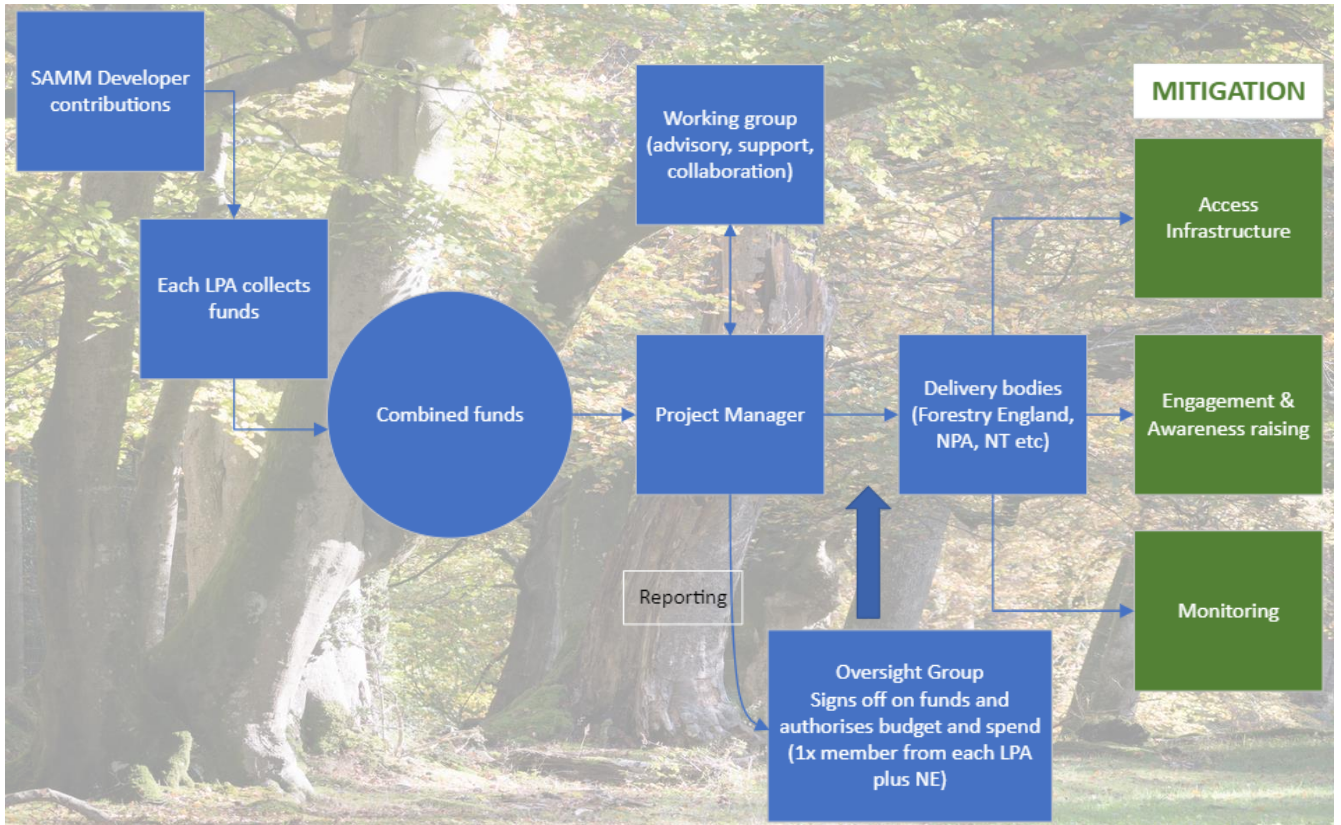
SAMM Developer contributions

Each LPA collects funds

Combined funds

Working group (advisory, support, collaboration)

Project Manager

Reporting

Oversight Group
Signs off on funds and authorises budget and spend (1x member from each LPA plus NE)

Delivery bodies (Forestry England, NPA, NT etc)

MITIGATION

Access Infrastructure

Engagement & Awareness raising

Monitoring